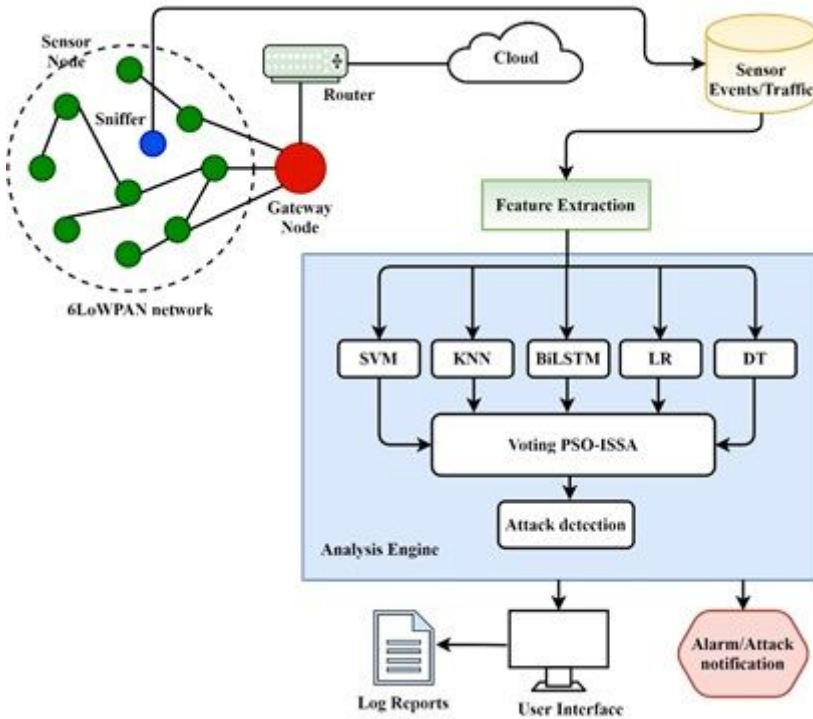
Sensor Node

Sniffer

Router

Cloud

Sensor Events/Traffic

Gateway Node

6LoWPAN network

Feature Extraction

SVM

KNN

BiLSTM

LR

DT

Voting PSO-ISSA

Attack detection

Analysis Engine

Log Reports

User Interface

Alarm/Attack notification